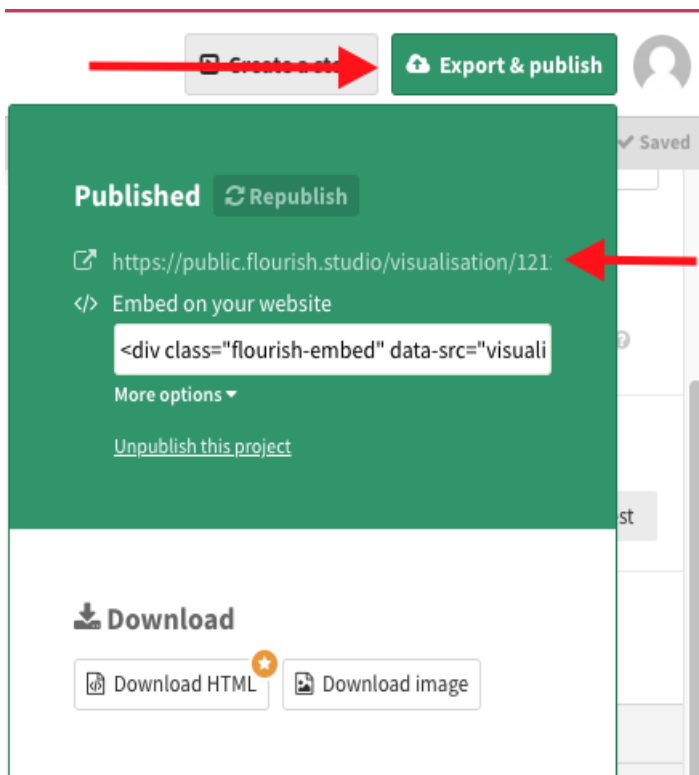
Create a st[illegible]

Export & publish

Saved

Published

Republish

https://public.flourish.studio/visualisation/121

Embed on your website

<div class="flourish-embed" data-src="visuali

More options

Unpublish this project

st

Download

Download HTML

Download image